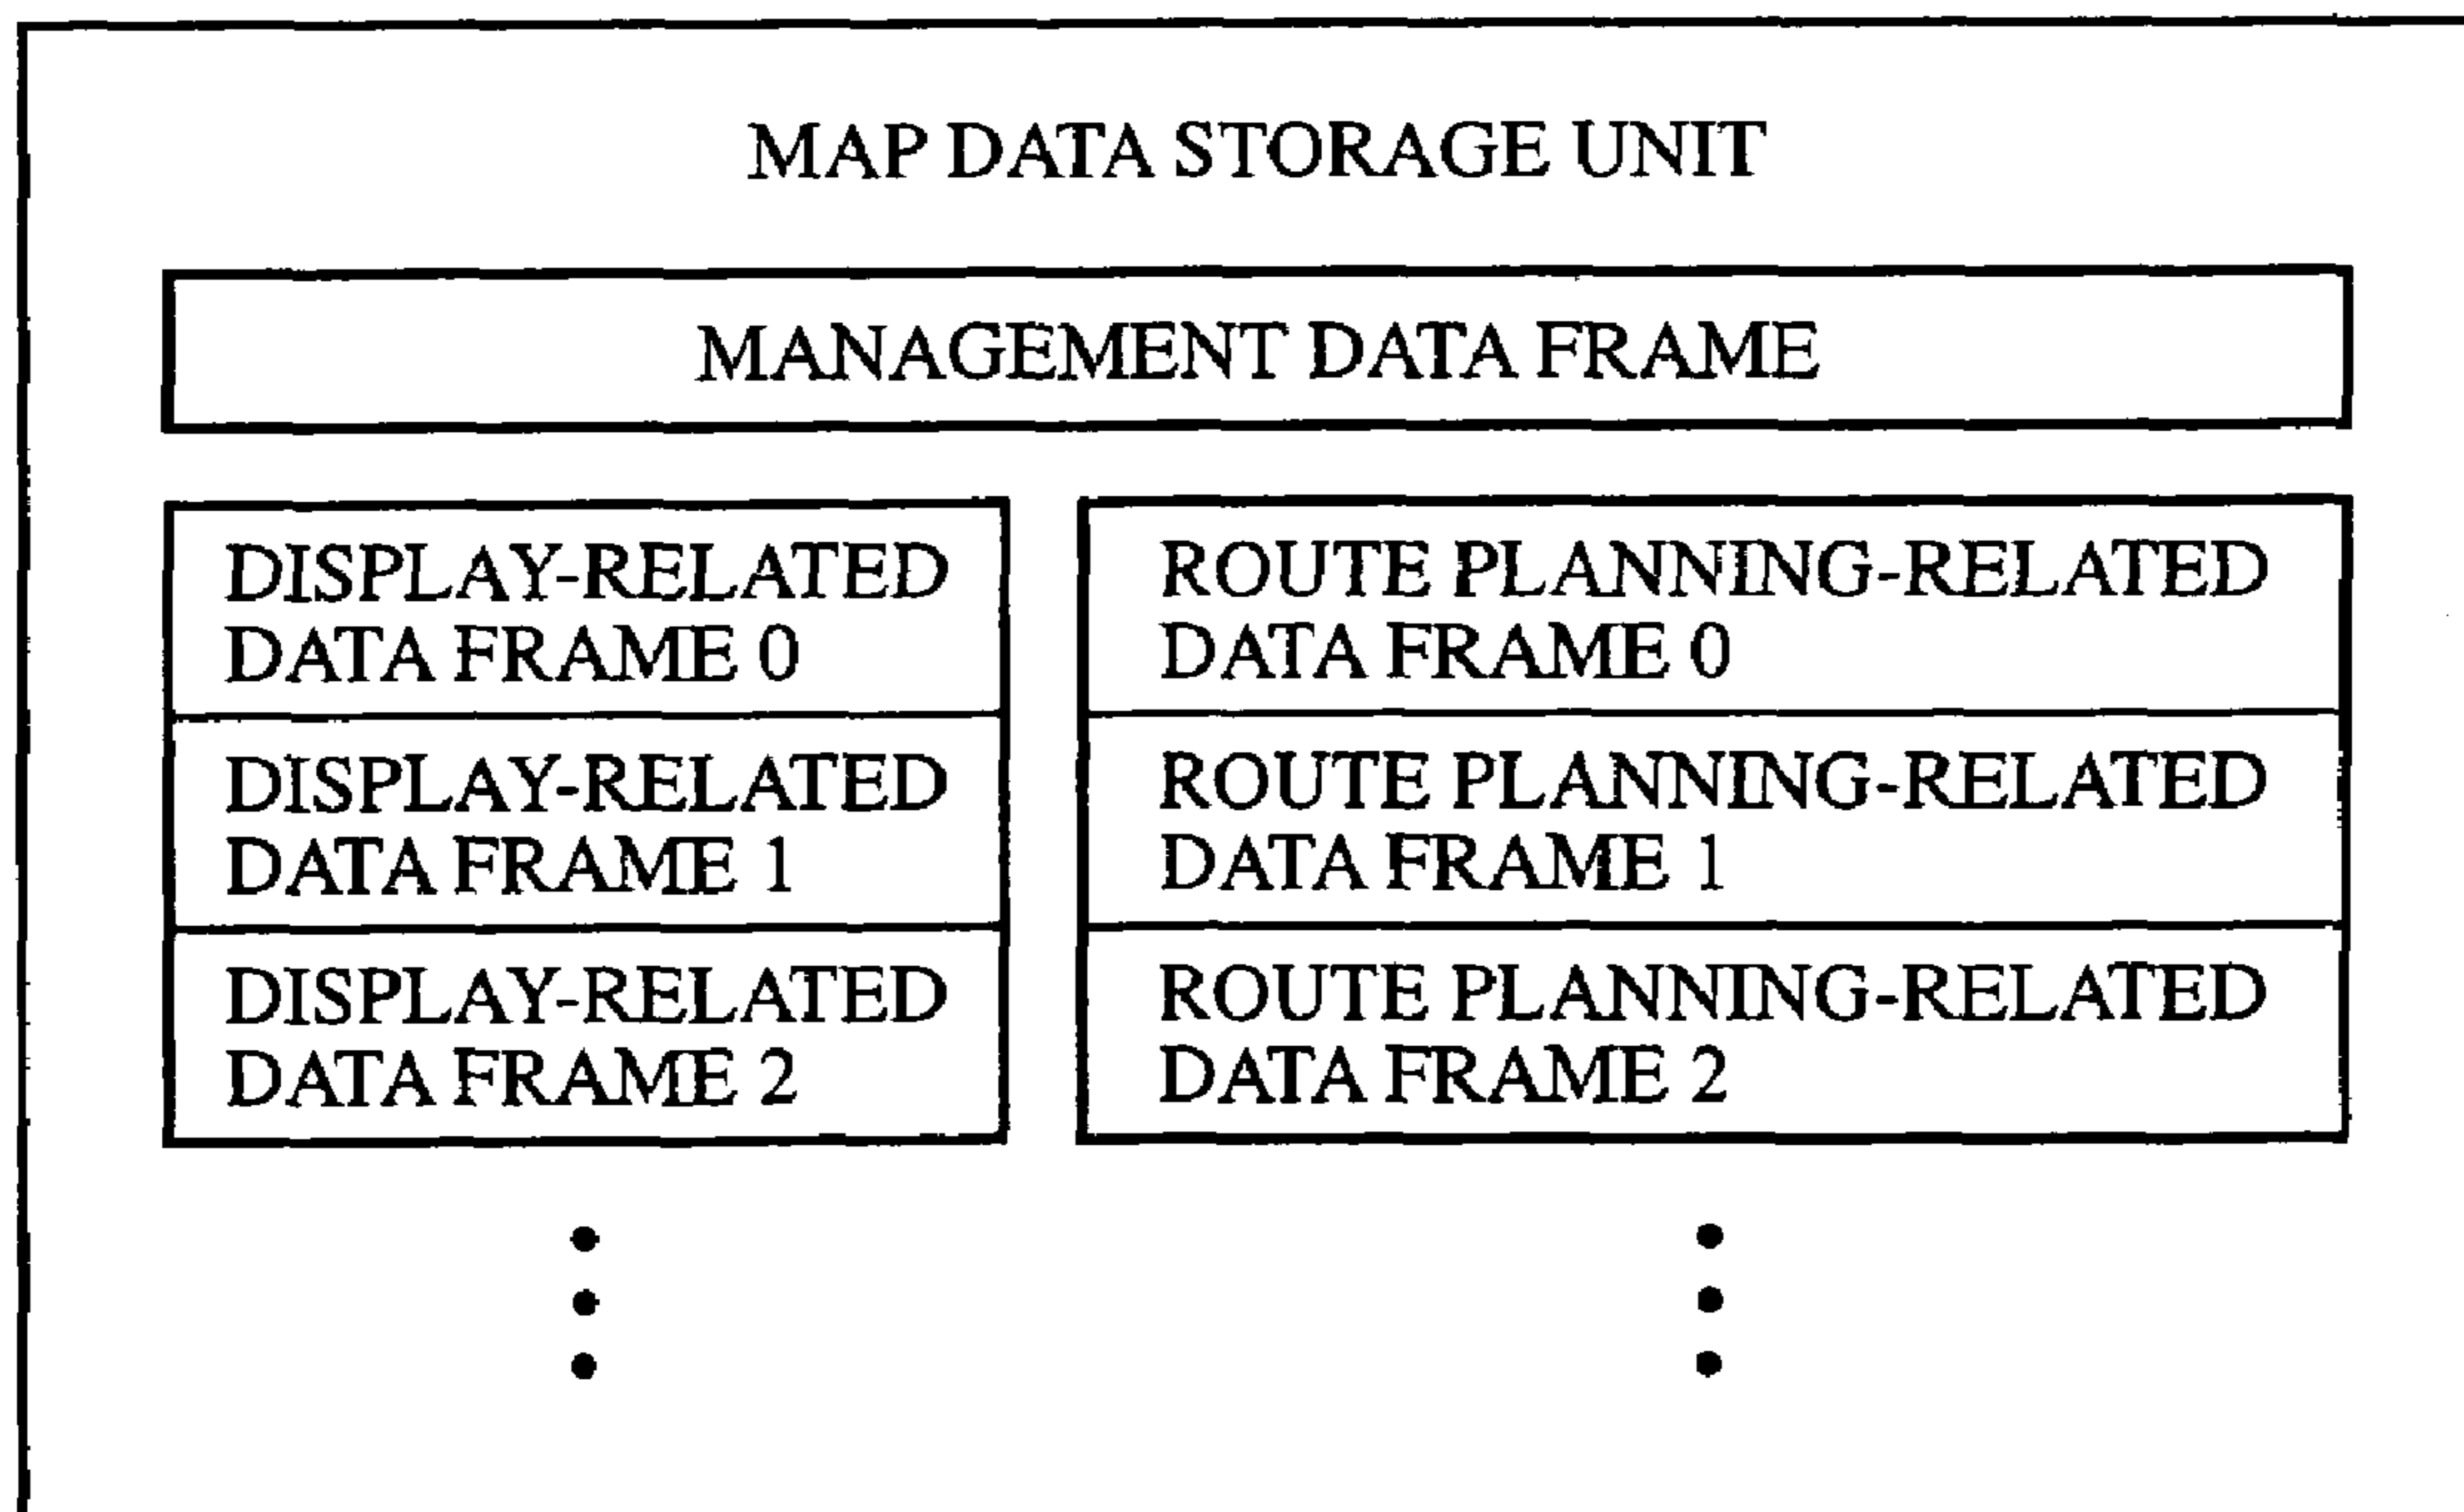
MAP DATA STORAGE UNIT

MANAGEMENT DATA FRAME

DISPLAY-RELATED DATA FRAME 0

DISPLAY-RELATED DATA FRAME 1

DISPLAY-RELATED DATA FRAME 2

ROUTE PLANNING-RELATED DATA FRAME 0

ROUTE PLANNING-RELATED DATA FRAME 1

ROUTE PLANNING-RELATED DATA FRAME 2